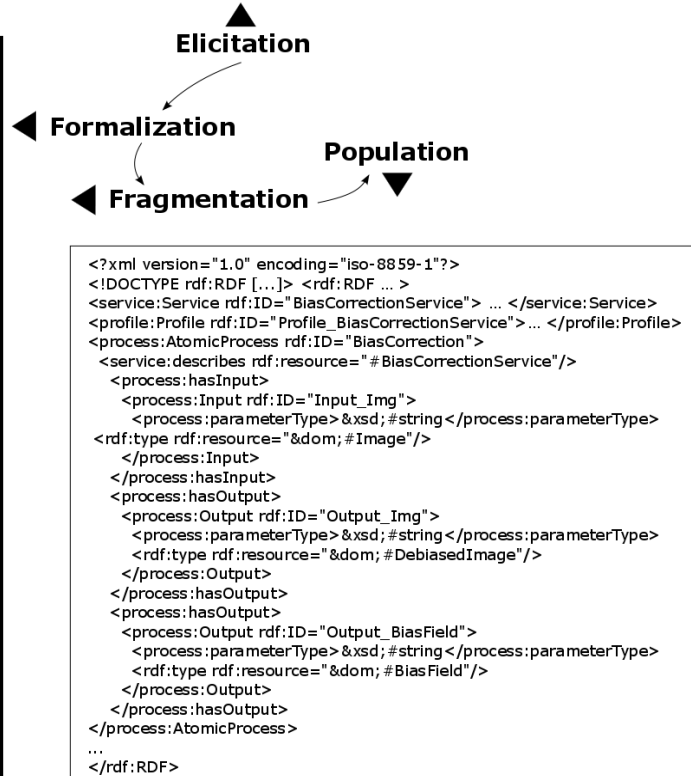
Elicitation

Formalization

Population

Fragmentation

<?xml version="1.0" encoding="iso-8859-1"?>
<!DOCTYPE rdf:RDF [...]> <rdf:RDF ... >
<service:Service rdf:ID="BiasCorrectionService"> ... </service:Service>
<profile:Profile rdf:ID="Profile_BiasCorrectionService">... </profile:Profile>
<process:AtomicProcess rdf:ID="BiasCorrection">
<service:describes rdf:resource="#BiasCorrectionService"/>
<process:hasInput>
<process:Input rdf:ID="Input_Img">
<process:parameterType>&xsd;#string</process:parameterType>
<rdf:type rdf:resource="&dom;#Image"/>
</process:Input>
</process:hasInput>
<process:hasOutput>
<process:Output rdf:ID="Output_Img">
<process:parameterType>&xsd;#string</process:parameterType>
<rdf:type rdf:resource="&dom;#DebiasedImage"/>
</process:Output>
</process:hasOutput>
<process:hasOutput>
<process:Output rdf:ID="Output_BiasField">
<process:parameterType>&xsd;#string</process:parameterType>
<rdf:type rdf:resource="&dom;#BiasField"/>
</process:Output>
</process:hasOutput>
</process:AtomicProcess>
...
</rdf:RDF>